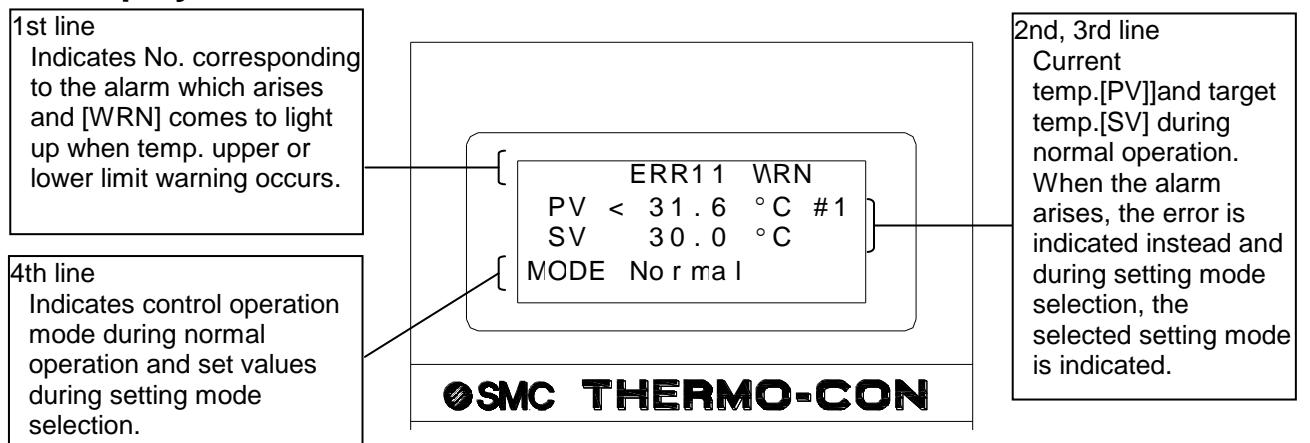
1st line
Indicates No. corresponding to the alarm which arises and [WRN] comes to light up when temp. upper or lower limit warning occurs.

ERR11 WRN
PV < 31.6 °C #1
SV 30.0 °C
MODE Normal

2nd, 3rd line
Current temp.[PV]]and target temp.[SV] during normal operation. When the alarm arises, the error is indicated instead and during setting mode selection, the selected setting mode is indicated.

4th line
Indicates control operation mode during normal operation and set values during setting mode selection.

SMC THERMO-CON